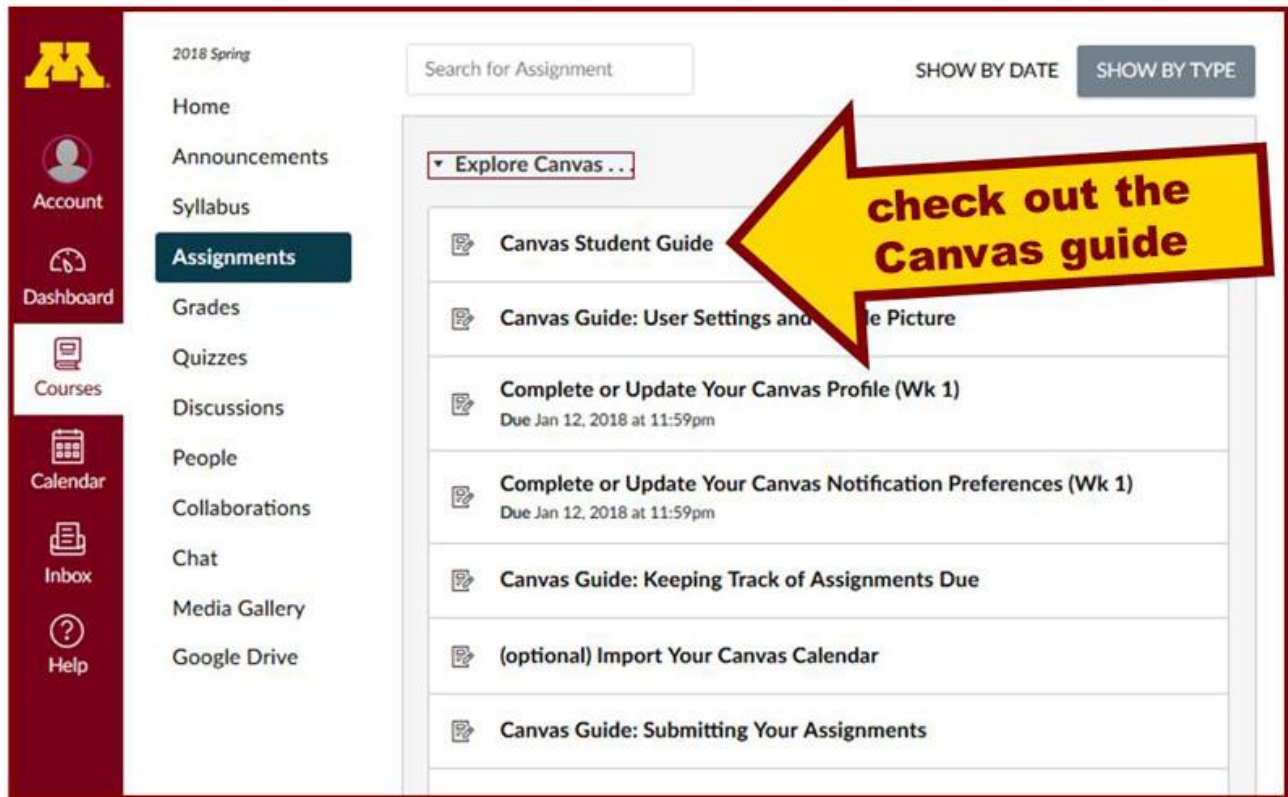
Account
Dashboard
Courses
Calendar
Inbox
Help

2018 Spring
Home
Announcements
Syllabus
Assignments
Grades
Quizzes
Discussions
People
Collaborations
Chat
Media Gallery
Google Drive

Search for Assignment

SHOW BY DATE
SHOW BY TYPE

Explore Canvas . . .

check out the Canvas guide

Canvas Student Guide

Canvas Guide: User Settings and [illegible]le Picture

Complete or Update Your Canvas Profile (Wk 1)
Due Jan 12, 2018 at 11:59pm

Complete or Update Your Canvas Notification Preferences (Wk 1)
Due Jan 12, 2018 at 11:59pm

Canvas Guide: Keeping Track of Assignments Due

(optional) Import Your Canvas Calendar

Canvas Guide: Submitting Your Assignments